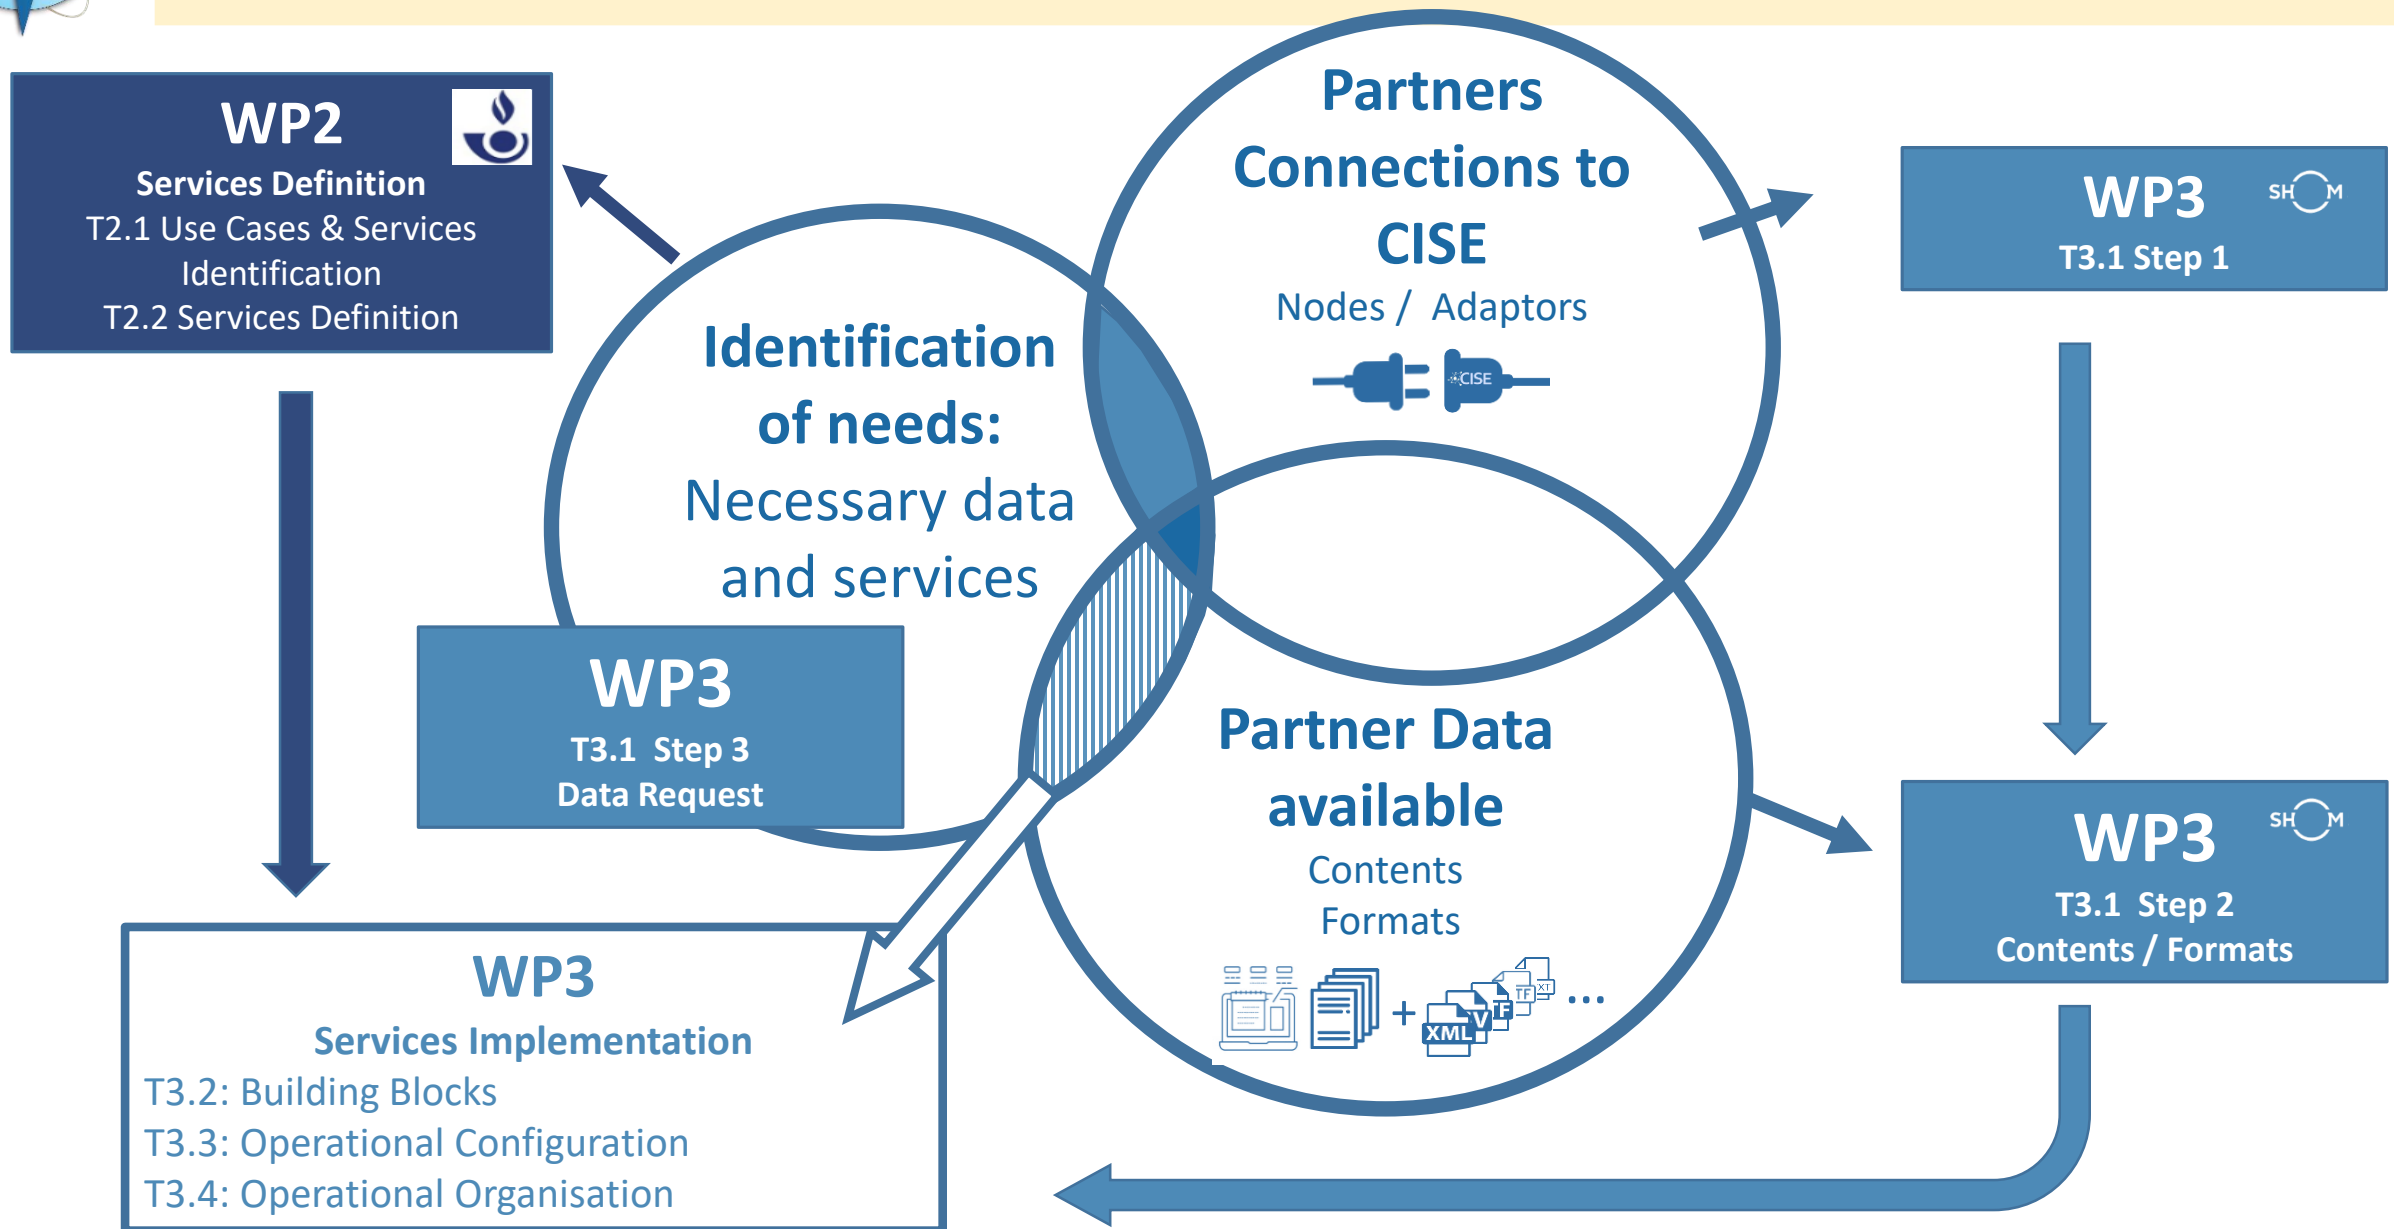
WP2
Services Definition
T2.1 Use Cases & Services Identification
T2.2 Services Definition

Identification of needs:
Necessary data and services

Partners Connections to CISE
Nodes / Adaptors
CISE

WP3 SHOM
T3.1 Step 1

WP3
T3.1 Step 3
Data Request

Partner Data available
Contents
Formats
+ XML ...

WP3 SHOM
T3.1 Step 2
Contents / Formats

WP3
Services Implementation
T3.2: Building Blocks
T3.3: Operational Configuration
T3.4: Operational Organisation